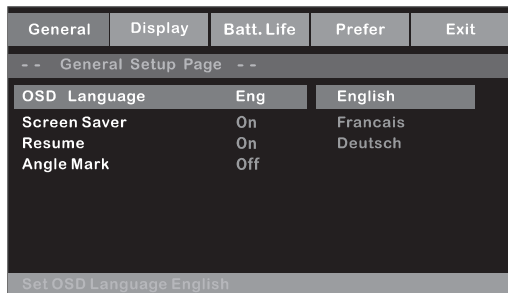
General Display Batt. Life Prefer Exit

- - General Setup Page - -

| | | |
|---|---|---|
| OSD Language | Eng | English |
| Screen Saver | On | Francais |
| Resume | On | Deutsch |
| Angle Mark | Off | |

Set OSD Language English